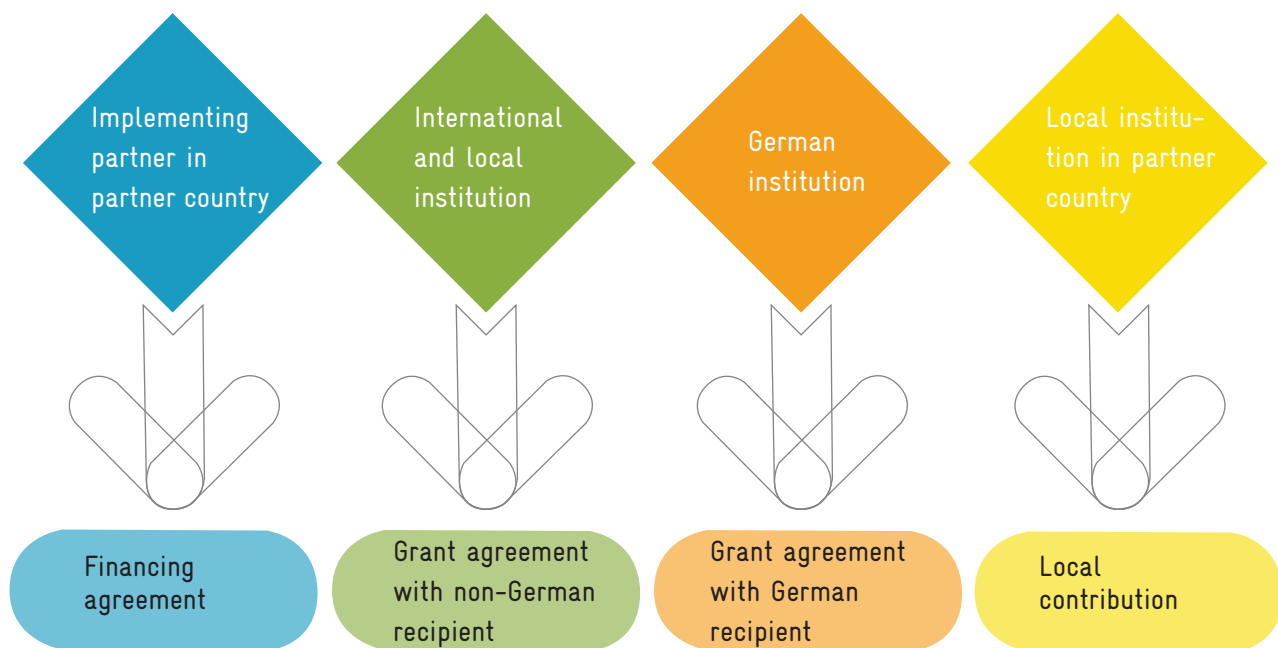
Implementing partner in partner country

International and local institution

German institution

Local institution in partner country

Financing agreement

Grant agreement with non-German recipient

Grant agreement with German recipient

Local contribution